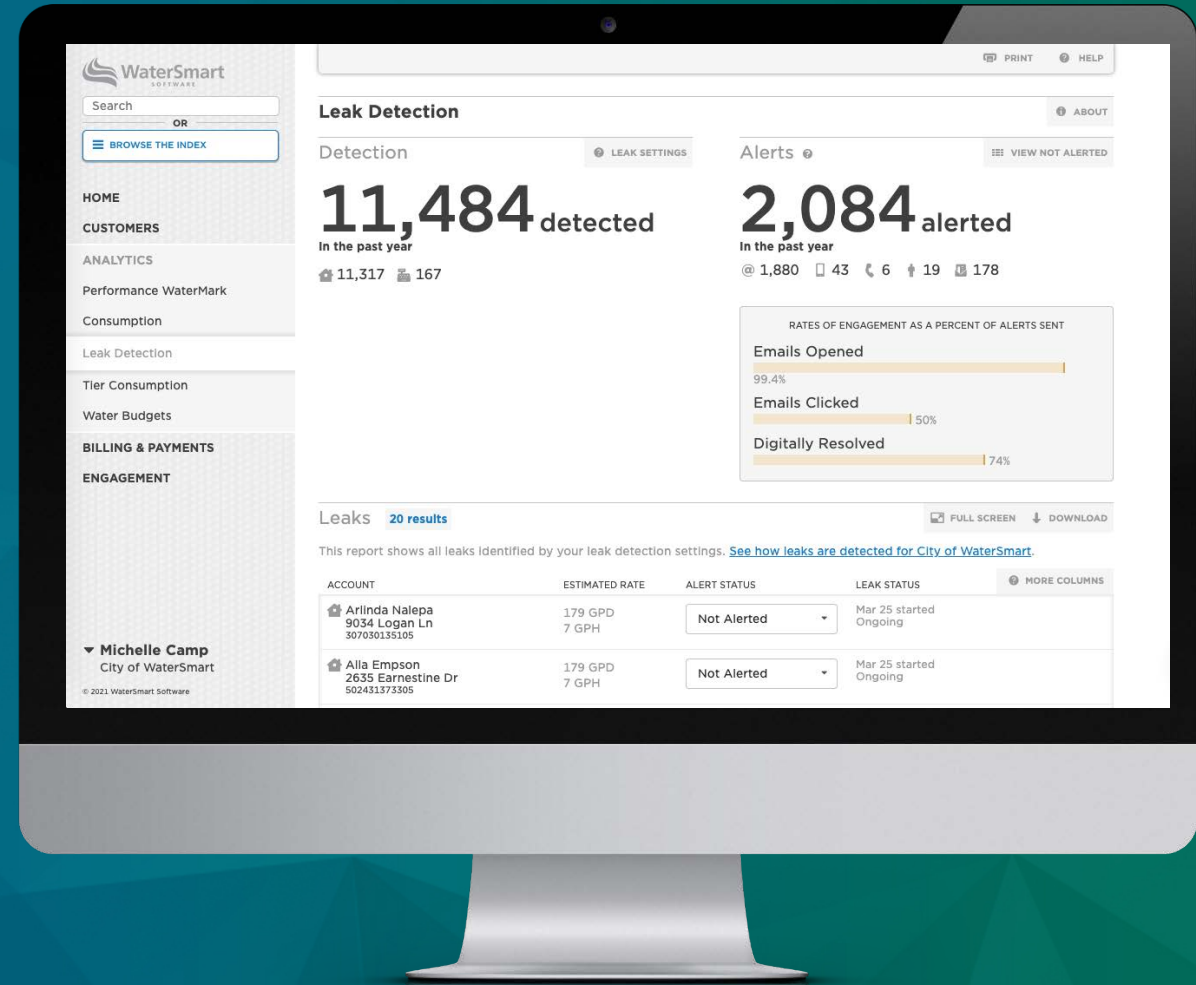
WaterSmart
SOFTWARE

Search
OR
BROWSE THE INDEX

HOME
CUSTOMERS
ANALYTICS
Performance WaterMark
Consumption
Leak Detection
Tier Consumption
Water Budgets
BILLING & PAYMENTS
ENGAGEMENT

Michelle Camp
City of WaterSmart
© 2021 WaterSmart Software

PRINT HELP

Leak Detection
ABOUT

Detection
LEAK SETTINGS
11,484 detected
In the past year
11,317 167

Alerts
VIEW NOT ALERTED
2,084 alerted
In the past year
@ 1,880 43 6 19 178

RATES OF ENGAGEMENT AS A PERCENT OF ALERTS SENT
Emails Opened
99.4%
Emails Clicked
50%
Digitally Resolved
74%

Leaks 20 results
FULL SCREEN DOWNLOAD

This report shows all leaks identified by your leak detection settings. See how leaks are detected for City of WaterSmart.

MORE COLUMNS

| ACCOUNT | ESTIMATED RATE | ALERT STATUS | LEAK STATUS |
|---|---|---|---|
| Arlinda Nalepa 9034 Logan Ln 307030135105 | 179 GPD 7 GPH | Not Alerted | Mar 25 started Ongoing |
| Alla Empson 2635 Earnestine Dr 502431373305 | 179 GPD 7 GPH | Not Alerted | Mar 25 started Ongoing |